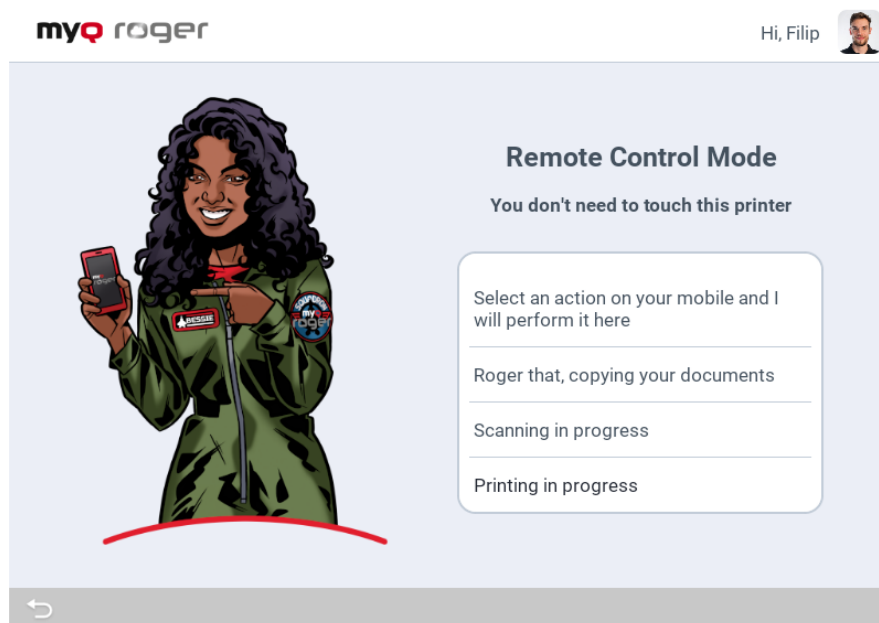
myQ roger

Hi, Filip

BESSIE

myQ roger

Remote Control Mode

You don't need to touch this printer

Select an action on your mobile and I will perform it here

Roger that, copying your documents

Scanning in progress

Printing in progress